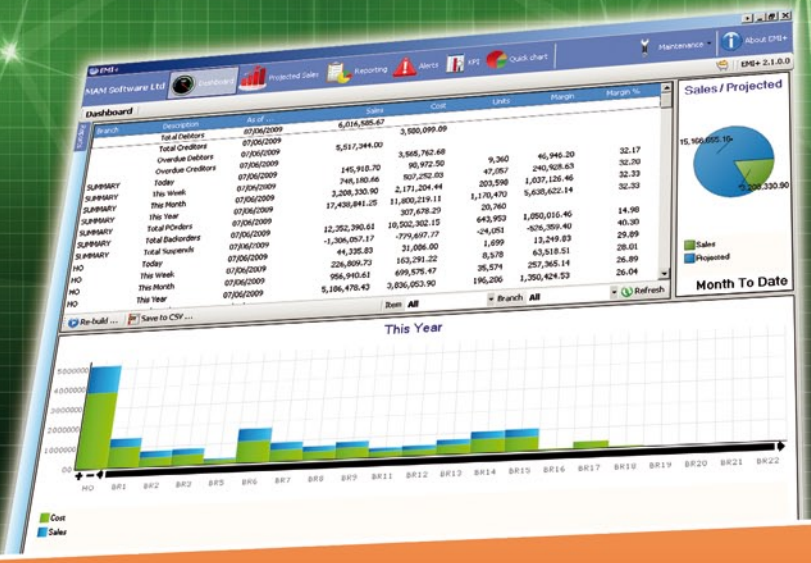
EMI+
MAM Software Ltd
Dashboard
Projected Sales
Reporting
Alerts
KPI
Quick chart
Maintenance
About EMI+
EMI+ 2.1.0.0

Dashboard

| Branch | Description | As of ... | Sales | Cost | Units | Margin | Margin % |
|---|---|---|---|---|---|---|---|
| | Total Debtors | 07/06/2009 | 6,016,585.67 | | | | |
| | Total Creditors | 07/06/2009 | | 3,580,099.09 | | | |
| | Overdue Debtors | 07/06/2009 | 5,517,344.00 | | | | |
| | Overdue Creditors | 07/06/2009 | | 3,565,762.68 | | | |
| SUMMARY | Today | 07/06/2009 | 145,918.70 | 90,972.50 | 9,360 | 46,946.20 | 32.17 |
| SUMMARY | This Week | 07/06/2009 | 748,180.46 | 507,252.83 | 47,057 | 240,928.63 | 32.20 |
| SUMMARY | This Month | 07/06/2009 | 3,208,330.90 | 2,171,204.44 | 203,598 | 1,037,126.46 | 32.33 |
| SUMMARY | This Year | 07/06/2009 | 17,438,841.25 | 11,800,219.11 | 1,170,470 | 5,638,622.14 | 32.33 |
| SUMMARY | Total POrders | 07/06/2009 | | 307,678.29 | 20,760 | | |
| SUMMARY | Total Backorders | 07/06/2009 | 12,352,390.61 | 10,502,302.15 | 643,953 | 1,850,016.46 | 14.98 |
| SUMMARY | Total Suspends | 07/06/2009 | -1,306,057.17 | -779,697.77 | -24,051 | -526,359.40 | 40.30 |
| HO | Today | 07/06/2009 | 44,335.83 | 31,086.00 | 1,699 | 13,249.83 | 29.89 |
| HO | This Week | 07/06/2009 | 226,809.73 | 163,291.22 | 8,578 | 63,518.51 | 28.01 |
| HO | This Month | 07/06/2009 | 956,940.61 | 699,575.47 | 35,574 | 257,365.14 | 26.89 |
| HO | This Year | 07/06/2009 | 5,186,478.43 | 3,836,053.90 | 196,206 | 1,350,424.53 | 26.04 |

Item All
Branch All
Refresh
Re-build ...
Save to CSV ...

Sales / Projected
15,166,655.15
3,208,330.90
Sales
Projected
Month To Date

This Year
5000000
4000000
3000000
2000000
1000000
00
HO BR1 BR2 BR3 BR5 BR6 BR7 BR8 BR9 BR11 BR12 BR13 BR14 BR15 BR16 BR17 BR18 BR19 BR20 BR21 BR22
Cost
Sales